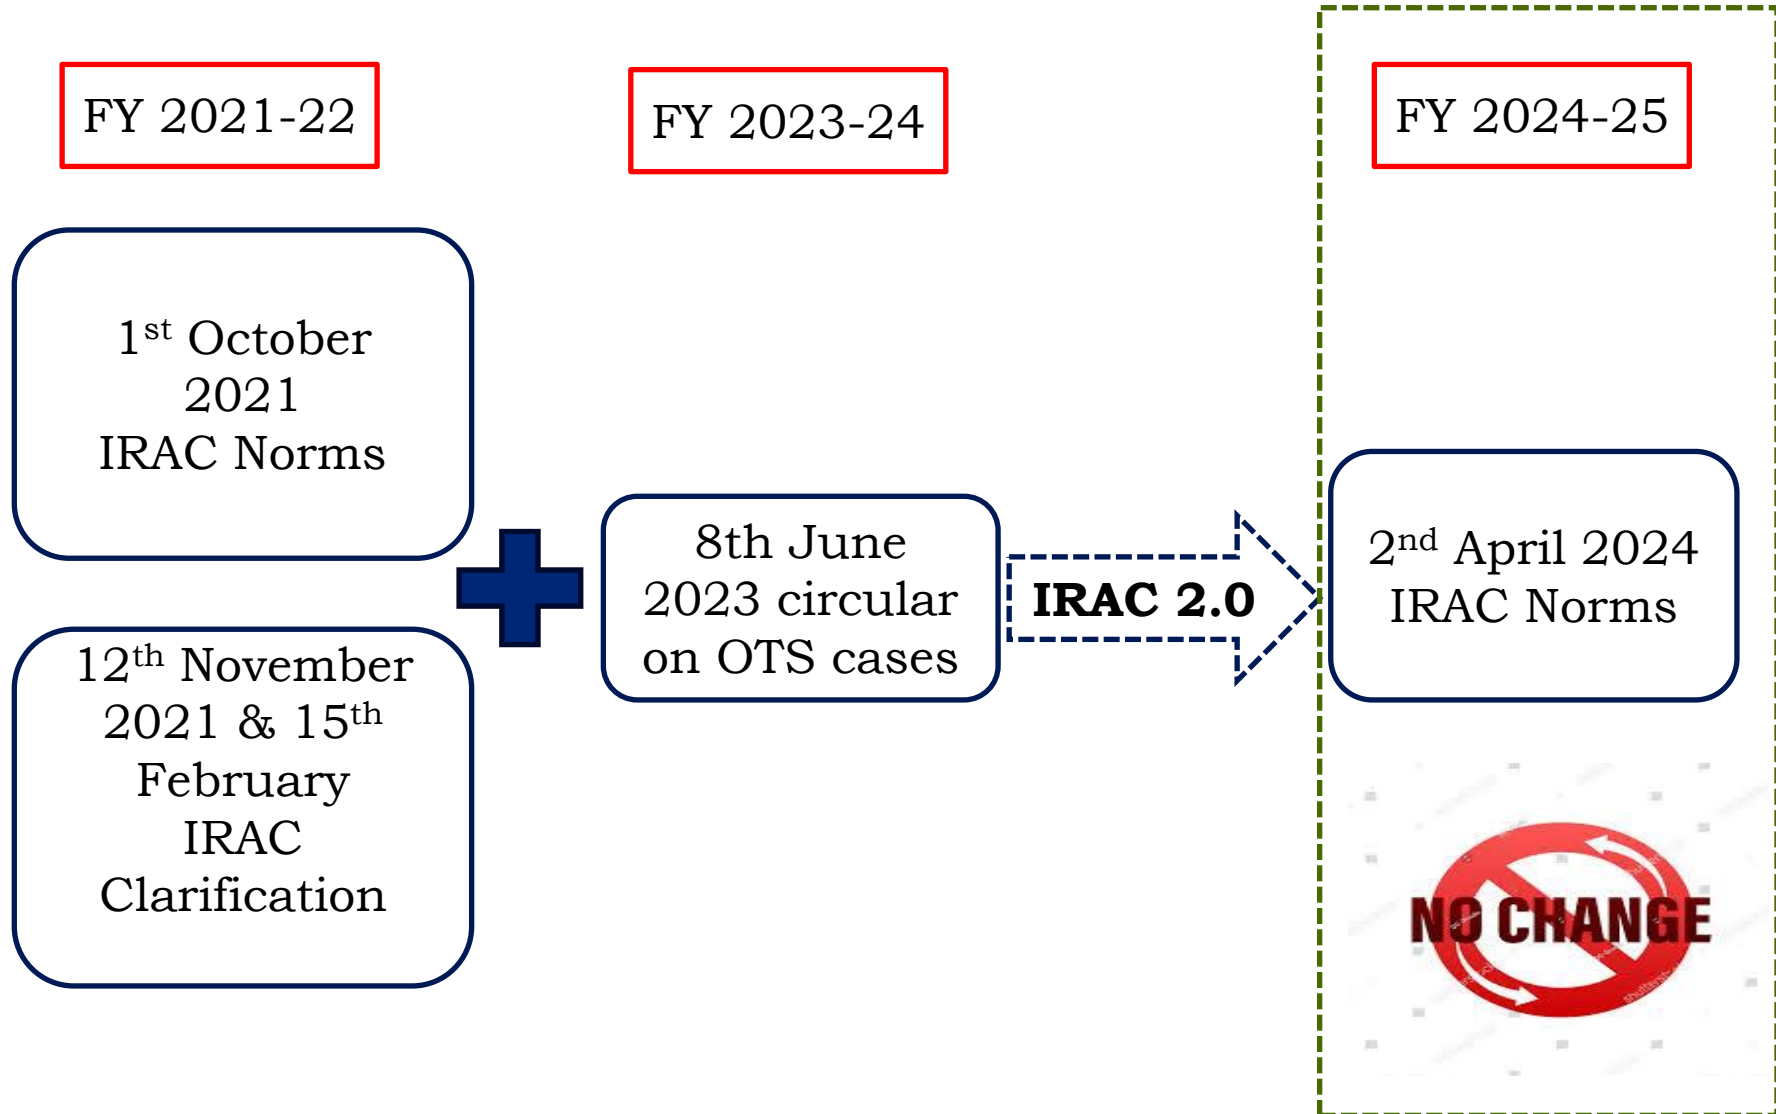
FY 2021-22

FY 2023-24

FY 2024-25

1$^{st}$ October 2021 IRAC Norms

12$^{th}$ November 2021 & 15$^{th}$ February IRAC Clarification

8th June 2023 circular on OTS cases

IRAC 2.0

2$^{nd}$ April 2024 IRAC Norms

NO CHANGE